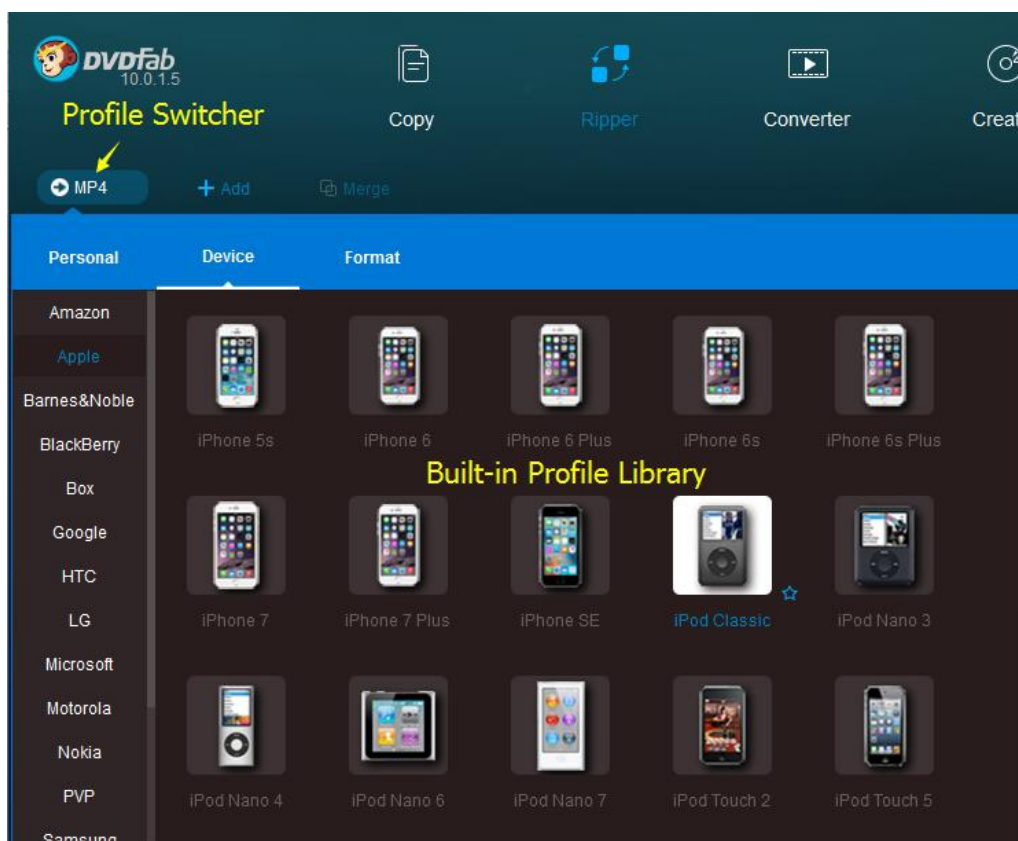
DVDFab 10.0.1.5

Profile Switcher

Copy

Ripper

Converter

Creat

MP4

+ Add

Merge

Personal

Device

Format

Amazon

Apple

Barnes&Noble

BlackBerry

Box

Google

HTC

LG

Microsoft

Motorola

Nokia

PVP

Samsung

iPhone 5s

iPhone 6

iPhone 6 Plus

iPhone 6s

iPhone 6s Plus

Built-in Profile Library

iPhone 7

iPhone 7 Plus

iPhone SE

iPod Classic

iPod Nano 3

iPod Nano 4

iPod Nano 6

iPod Nano 7

iPod Touch 2

iPod Touch 5